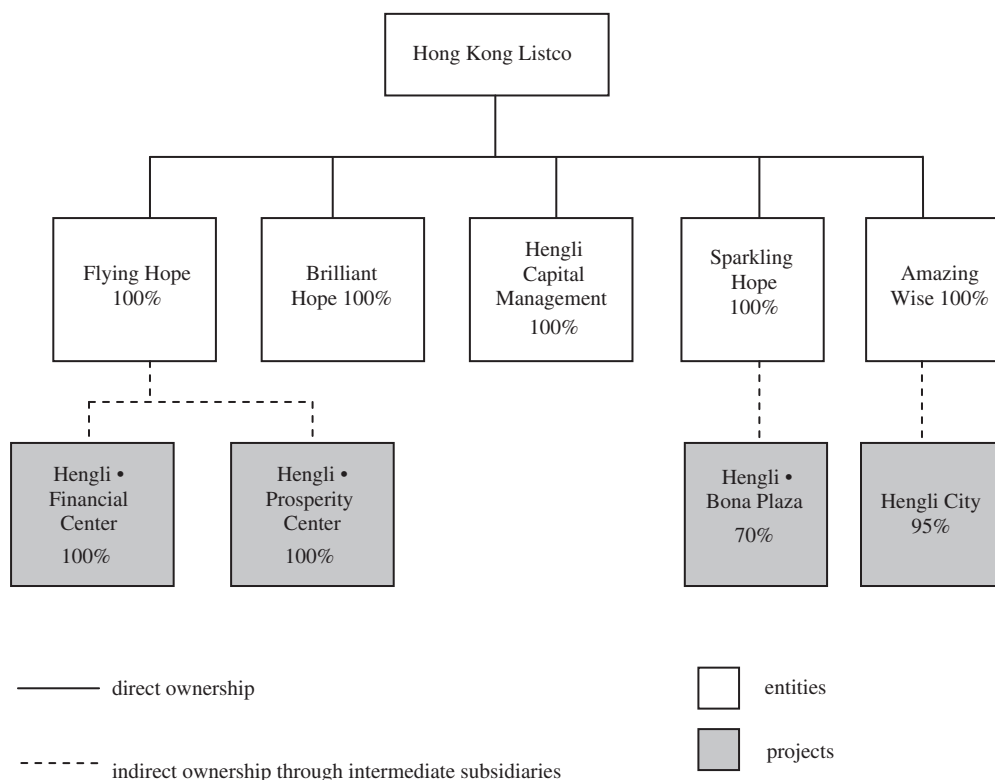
Hong Kong Listco

Flying Hope 100%

Brilliant Hope 100%

Hengli Capital Management 100%

Sparkling Hope 100%

Amazing Wise 100%

Hengli • Financial Center 100%

Hengli • Prosperity Center 100%

Hengli • Bona Plaza 70%

Hengli City 95%

direct ownership

indirect ownership through intermediate subsidiaries

entities

projects